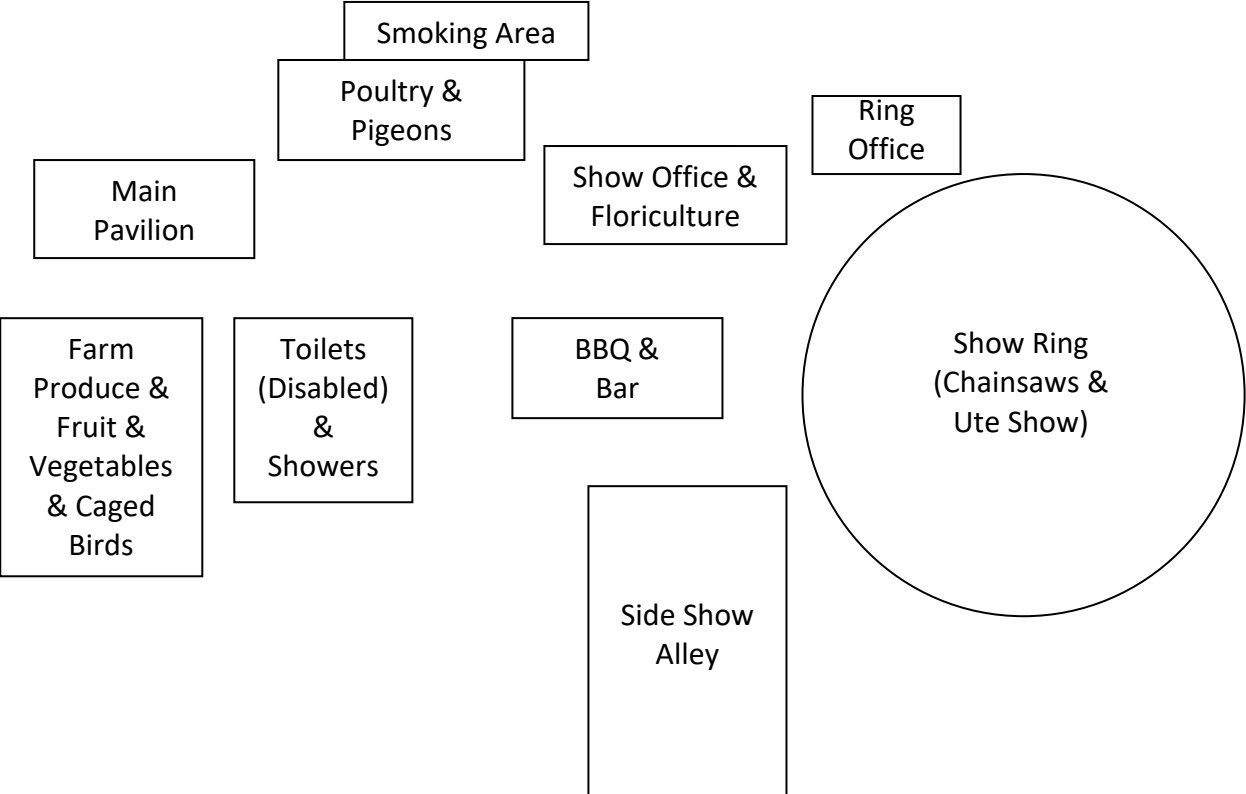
Smoking Area

Poultry & Pigeons

Ring Office

Main Pavilion

Show Office & Floriculture

Farm Produce & Fruit & Vegetables & Caged Birds

Toilets (Disabled) & Showers

BBQ & Bar

Show Ring (Chainsaws & Ute Show)

Side Show Alley